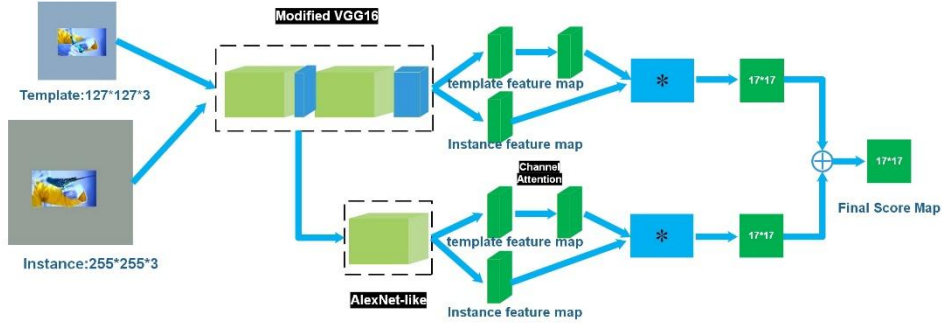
Modified VGG16

Template:127*127*3

Instance:255*255*3

template feature map

Instance feature map

*

17*17

Channel Attention

template feature map

Instance feature map

*

17*17

17*17

Final Score Map

AlexNet-like